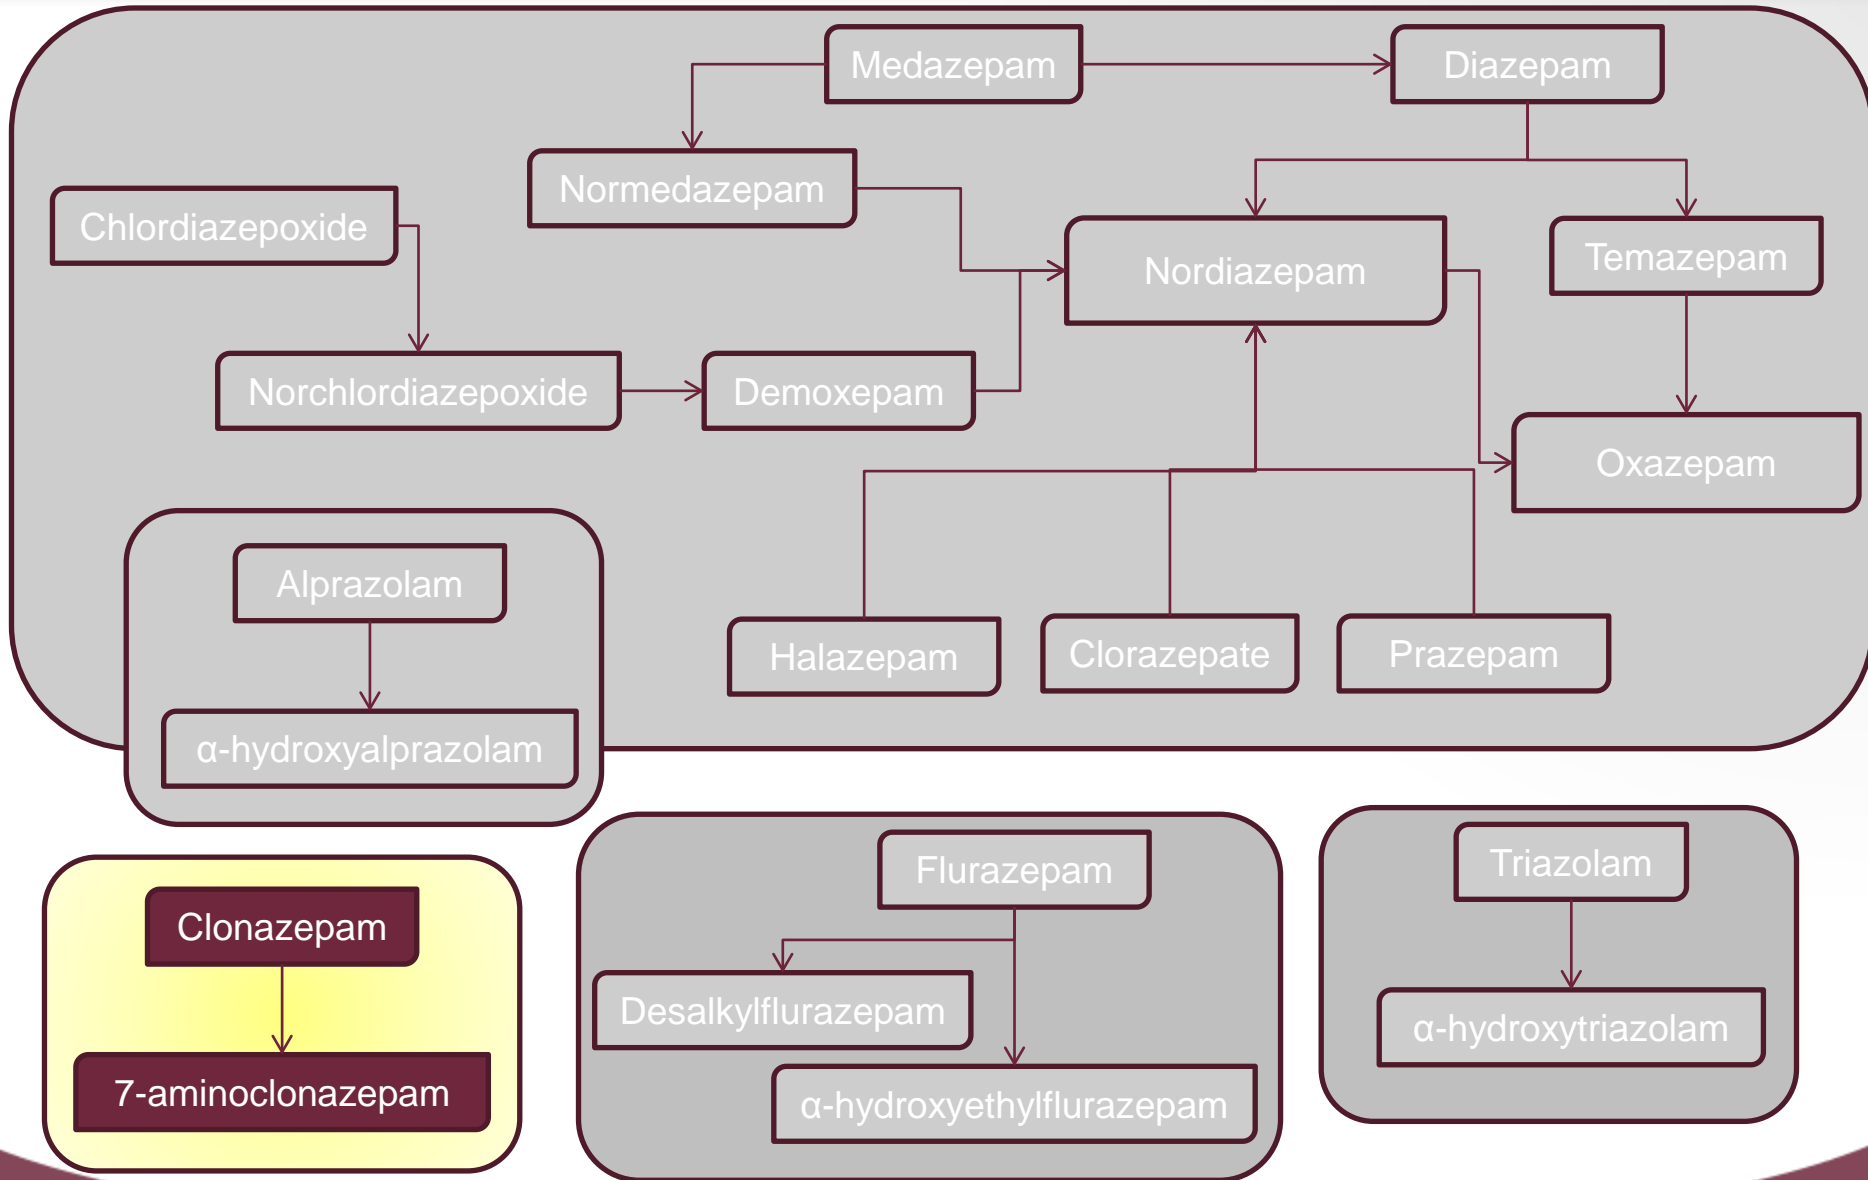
Medazepam
Diazepam
Normedazepam
Chlordiazepoxide
Nordiazepam
Temazepam
Norchlordiazepoxide
Demoxepam
Oxazepam
Alprazolam
α-hydroxyalprazolam
Halazepam
Clorazepate
Prazepam
Clonazepam
7-aminoclonazepam
Flurazepam
Desalkylflurazepam
α-hydroxyethylflurazepam
Triazolam
α-hydroxytriazolam